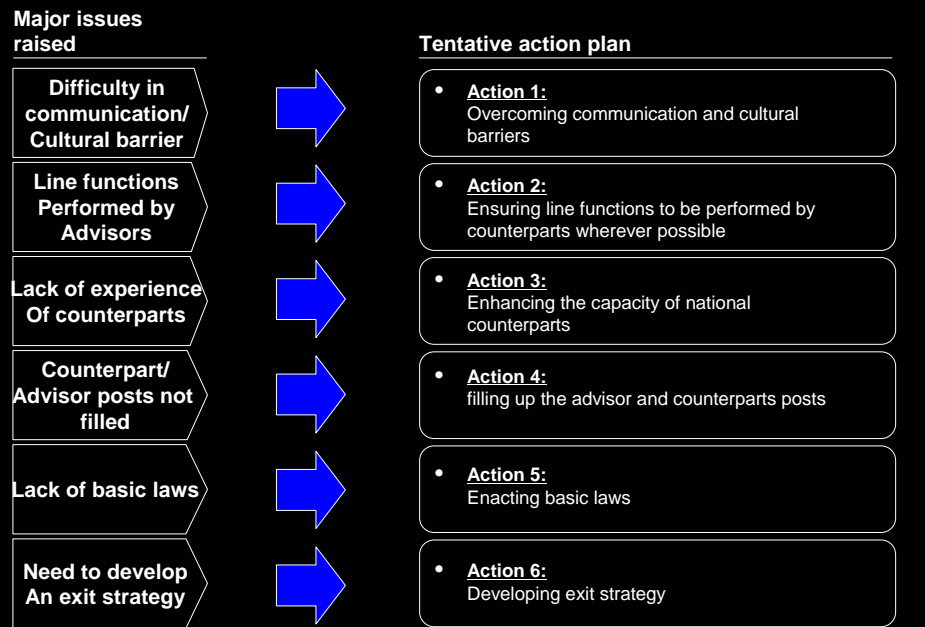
Major issues raised

Tentative action plan

Difficulty in communication/ Cultural barrier

- Action 1:
Overcoming communication and cultural barriers

Line functions Performed by Advisors

- Action 2:
Ensuring line functions to be performed by counterparts wherever possible

Lack of experience Of counterparts

- Action 3:
Enhancing the capacity of national counterparts

Counterpart/ Advisor posts not filled

- Action 4:
filling up the advisor and counterparts posts

Lack of basic laws

- Action 5:
Enacting basic laws

Need to develop An exit strategy

- Action 6:
Developing exit strategy